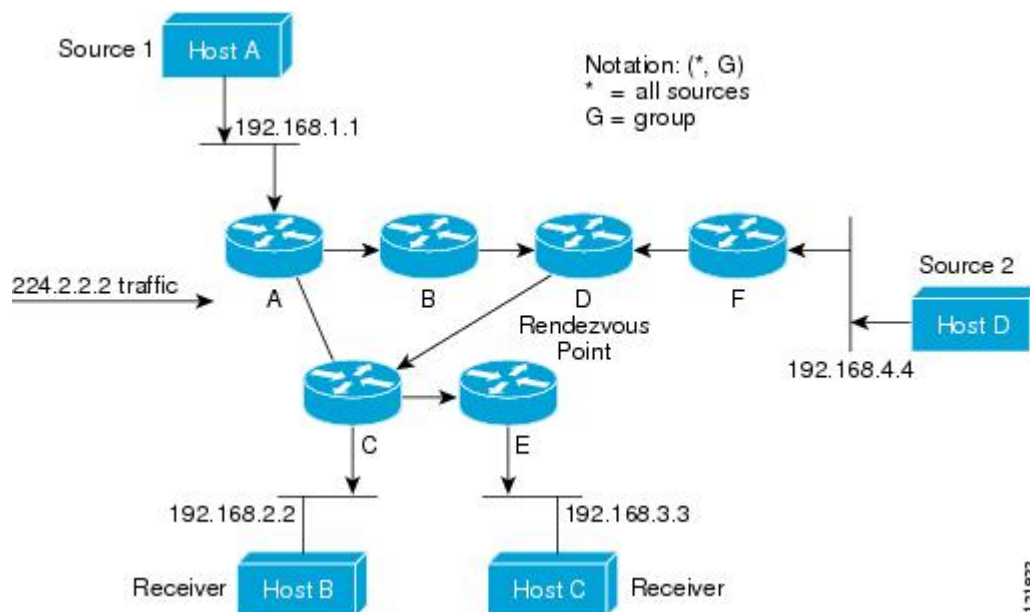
Source 1 Host A

Notation: (*, G)
* = all sources
G = group

192.168.1.1

224.2.2.2 traffic

A

B

D
Rendezvous
Point

F

Source 2

Host D

192.168.4.4

C

E

192.168.2.2

192.168.3.3

Receiver Host B

Host C Receiver

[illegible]